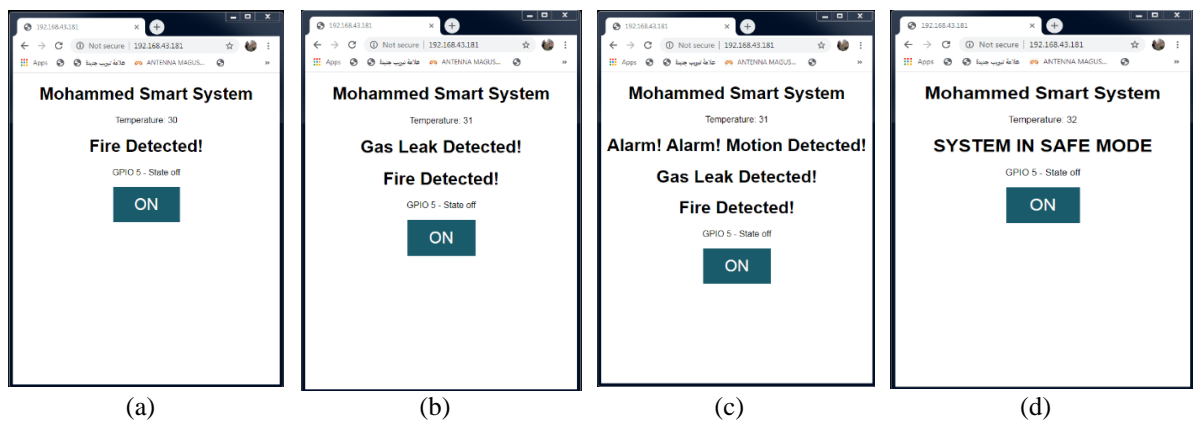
192.168.43.181
Not secure | 192.168.43.181
Apps قاعة تدريب جديدة ANTENNA MAGUS...
Mohammed Smart System
Temperature: 30
Fire Detected!
GPIO 5 - State off
ON
(a)

192.168.43.181
Not secure | 192.168.43.181
Apps قاعة تدريب جديدة ANTENNA MAGUS...
Mohammed Smart System
Temperature: 31
Gas Leak Detected!
Fire Detected!
GPIO 5 - State off
ON
(b)

192.168.43.181
Not secure | 192.168.43.181
Apps قاعة تدريب جديدة ANTENNA MAGUS...
Mohammed Smart System
Temperature: 31
Alarm! Alarm! Motion Detected!
Gas Leak Detected!
Fire Detected!
GPIO 5 - State off
ON
(c)

192.168.43.181
Not secure | 192.168.43.181
Apps قاعة تدريب جديدة ANTENNA MAGUS...
Mohammed Smart System
Temperature: 32
SYSTEM IN SAFE MODE
GPIO 5 - State off
ON
(d)